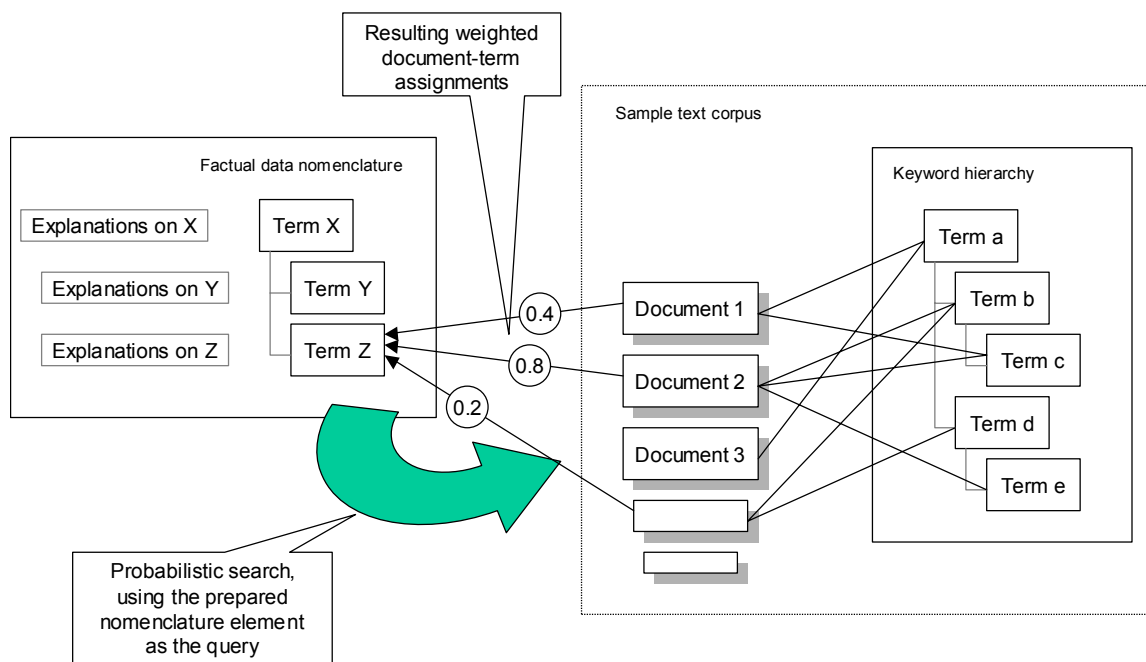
Resulting weighted document-term assignments

Sample text corpus

Factual data nomenclature

Keyword hierarchy

Explanations on X

Term X

Term a

Explanations on Y

Term Y

Term b

0.4

Document 1

Explanations on Z

Term Z

Term c

0.8

Document 2

0.2

Term d

Document 3

Term e

Probabilistic search, using the prepared nomenclature element as the query